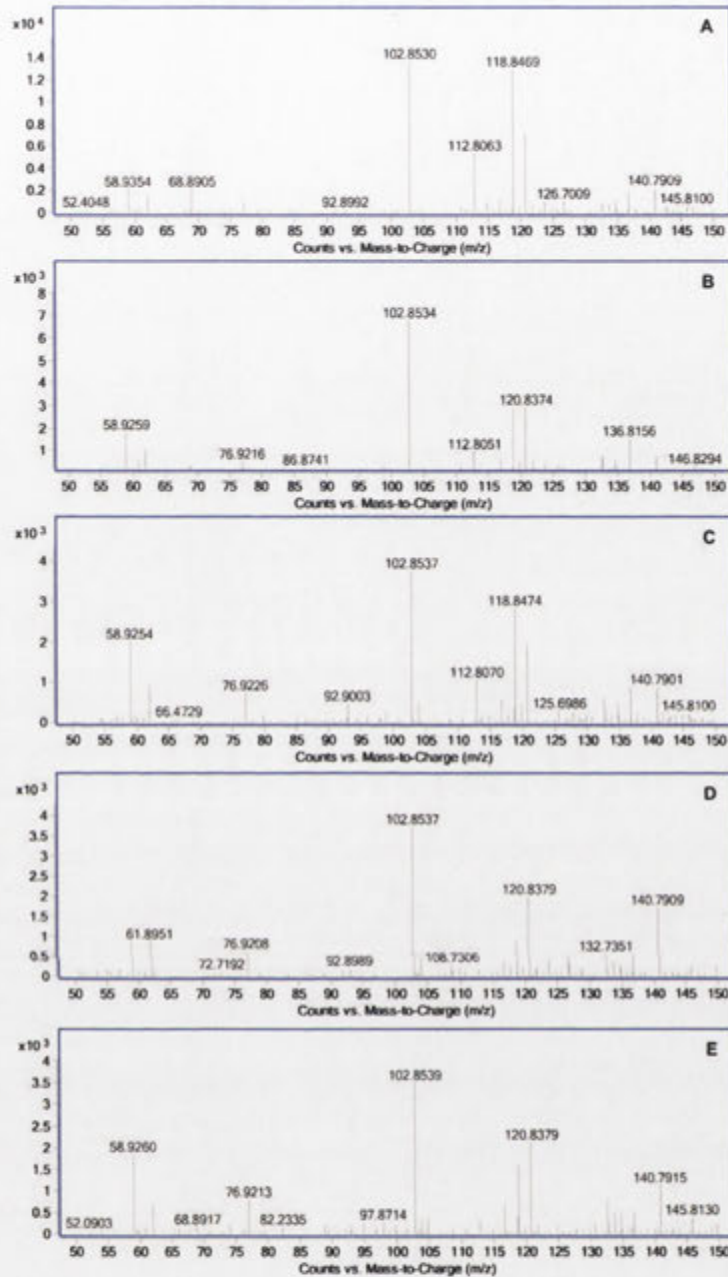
x10 4
A
1.4
1.2
1
0.8
0.6
0.4
0.2
0
102.8530
118.8469
112.8063
58.9354
68.8905
52.4048
92.8992
126.7009
140.7909
145.8100
50 55 60 65 70 75 80 85 90 95 100 105 110 115 120 125 130 135 140 145 150
Counts vs. Mass-to-Charge (m/z)

x10 3
B
8
7
6
5
4
3
2
1
102.8534
120.8374
58.9259
112.8051
136.8156
76.9216
86.8741
146.8294
50 55 60 65 70 75 80 85 90 95 100 105 110 115 120 125 130 135 140 145 150
Counts vs. Mass-to-Charge (m/z)

x10 3
C
4
3
2
1
0
102.8537
118.8474
58.9254
112.8070
76.9226
140.7901
92.9003
66.4729
125.6986
145.8100
50 55 60 65 70 75 80 85 90 95 100 105 110 115 120 125 130 135 140 145 150
Counts vs. Mass-to-Charge (m/z)

x10 3
D
4
3.5
3
2.5
2
1.5
1
0.5
0
102.8537
120.8379
140.7909
61.8951
76.9208
72.7192
92.8989
108.7306
132.7351
50 55 60 65 70 75 80 85 90 95 100 105 110 115 120 125 130 135 140 145 150
Counts vs. Mass-to-Charge (m/z)

x10 3
E
4
3.5
3
2.5
2
1.5
1
0.5
0
102.8539
120.8379
58.9260
140.7915
76.9213
145.8130
52.0903
68.8917
82.2335
97.8714
50 55 60 65 70 75 80 85 90 95 100 105 110 115 120 125 130 135 140 145 150
Counts vs. Mass-to-Charge (m/z)